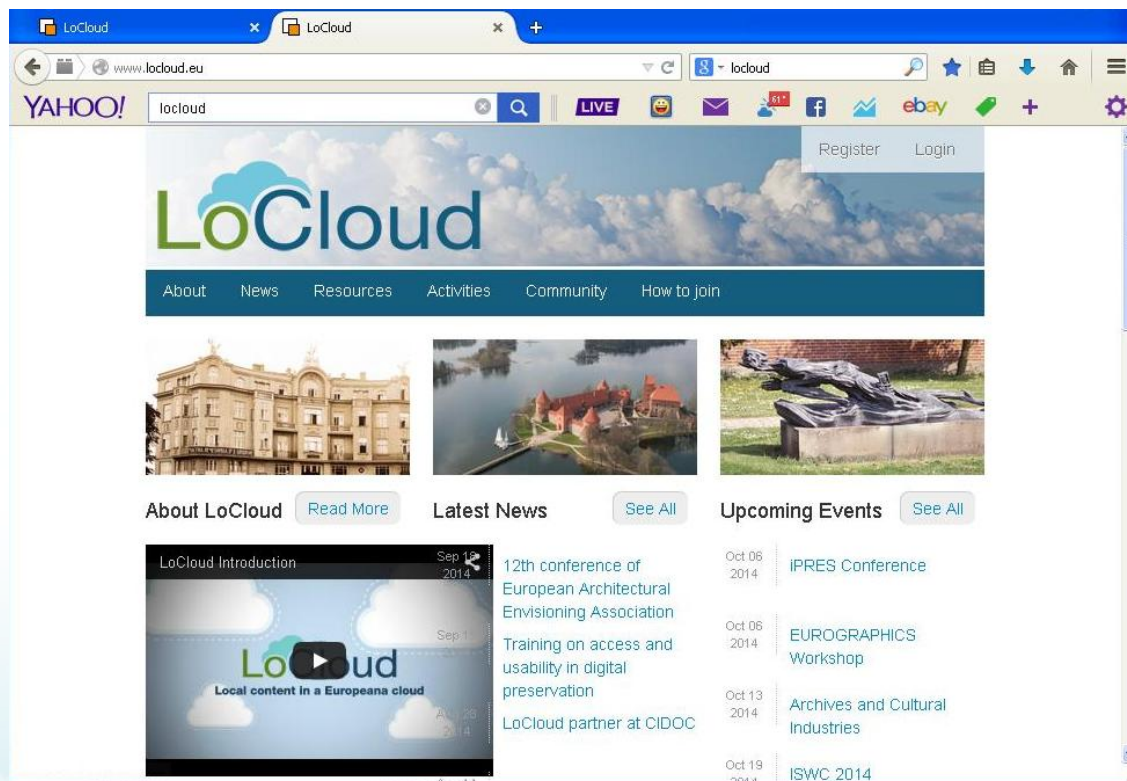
LoCloud
LoCloud
www.locloud.eu
locloud
YAHOO!
locloud
LIVE
61
ebay

Register Login

LoCloud

About News Resources Activities Community How to join

About LoCloud Read More

Latest News See All

Upcoming Events See All

LoCloud Introduction

LoCloud
Local content in a Europeana cloud

Sep 1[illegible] 2014
12th conference of European Architectural Envisioning Association

Sep 1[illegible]
Training on access and usability in digital preservation

Au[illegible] 2014
LoCloud partner at CIDOC

Oct 06 2014
iPRES Conference

Oct 06 2014
EUROGRAPHICS Workshop

Oct 13 2014
Archives and Cultural Industries

Oct 19 2014
ISWC 2014